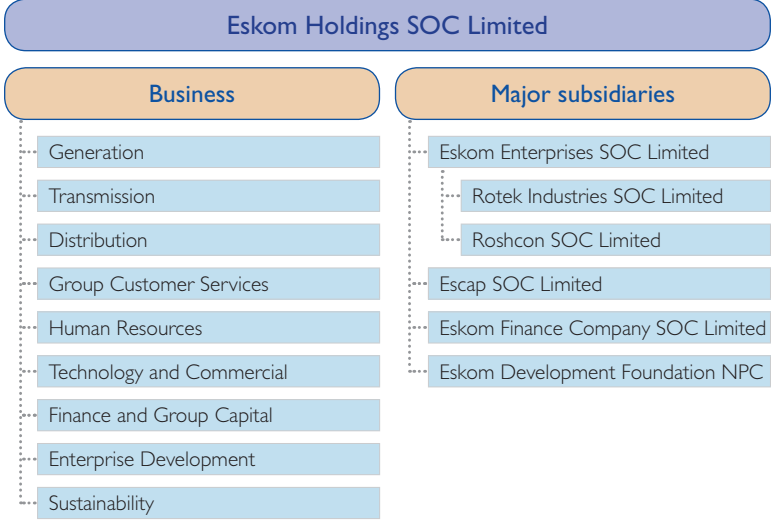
Eskom Holdings SOC Limited

Business

Generation

Transmission

Distribution

Group Customer Services

Human Resources

Technology and Commercial

Finance and Group Capital

Enterprise Development

Sustainability

Major subsidiaries

Eskom Enterprises SOC Limited

Rotek Industries SOC Limited

Roshcon SOC Limited

Escap SOC Limited

Eskom Finance Company SOC Limited

Eskom Development Foundation NPC